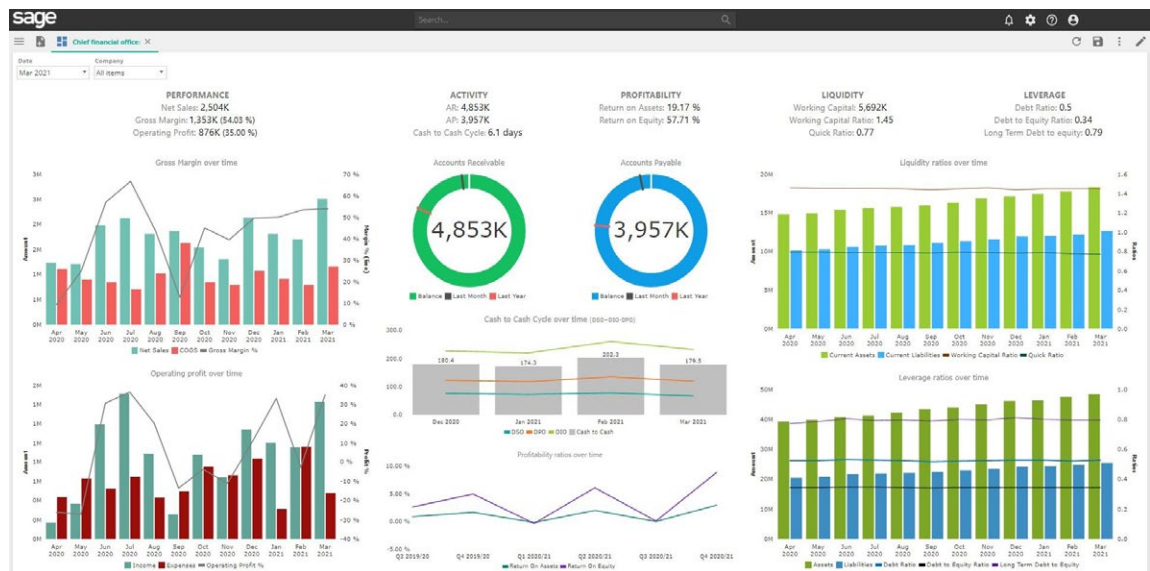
sage

Search...

Chief financial office: ×

Date
Mar 2021

Company
All items

PERFORMANCE
Net Sales: 2,504K
Gross Margin: 1,353K (54.03 %)
Operating Profit: 876K (35.00 %)

ACTIVITY
AR: 4,853K
AP: 3,957K
Cash to Cash Cycle: 6.1 days

PROFITABILITY
Return on Assets: 19.17 %
Return on Equity: 57.71 %

LIQUIDITY
Working Capital: 5,692K
Working Capital Ratio: 1.45
Quick Ratio: 0.77

LEVERAGE
Debt Ratio: 0.5
Debt to Equity Ratio: 0.34
Long Term Debt to equity: 0.79

Gross Margin over time

3M
3M
2M
2M
1M
1M
0M
Amount

70 %
60 %
50 %
40 %
30 %
20 %
10 %
0 %
Margin % (line)

Apr 2020 May 2020 Jun 2020 Jul 2020 Aug 2020 Sep 2020 Oct 2020 Nov 2020 Dec 2020 Jan 2021 Feb 2021 Mar 2021

Net Sales COGS Gross Margin %

Accounts Receivable

4,853K

Balance Last Month Last Year

Accounts Payable

3,957K

Balance Last Month Last Year

Liquidity ratios over time

20M
15M
10M
5M
0M
Amount

1.6
1.4
1.2
1.0
0.8
0.6
0.4
0.2
0.0
Ratios

Apr 2020 May 2020 Jun 2020 Jul 2020 Aug 2020 Sep 2020 Oct 2020 Nov 2020 Dec 2020 Jan 2021 Feb 2021 Mar 2021

Current Assets Current Liabilities Working Capital Ratio Quick Ratio

Operating profit over time

2M
1M
1M
1M
1M
1M
0M
0M
0M
Amount

40 %
30 %
20 %
10 %
0 %
-10 %
-20 %
-30 %
-40 %
Profit %

Apr 2020 May 2020 Jun 2020 Jul 2020 Aug 2020 Sep 2020 Oct 2020 Nov 2020 Dec 2020 Jan 2021 Feb 2021 Mar 2021

Income Expenses Operating Profit %

Cash to Cash Cycle over time (DSO+DIO-DPO)

300.0
200.0
100.0
0.0

180.4 174.3 202.3 179.5

Dec 2020 Jan 2021 Feb 2021 Mar 2021

DSO DPO DIO Cash to Cash

Profitability ratios over time

10.00 %
5.00 %
0.00 %
-5.00 %

Q3 2019/20 Q4 2019/20 Q1 2020/21 Q2 2020/21 Q3 2020/21 Q4 2020/21

Return On Assets Return On Equity

Leverage ratios over time

50M
40M
30M
20M
10M
0M
Amount

1.0
0.8
0.6
0.4
0.2
0.0
Ratios

Apr 2020 May 2020 Jun 2020 Jul 2020 Aug 2020 Sep 2020 Oct 2020 Nov 2020 Dec 2020 Jan 2021 Feb 2021 Mar 2021

Assets Liabilities Debt Ratio Debt to Equity Ratio Long Term Debt to Equity